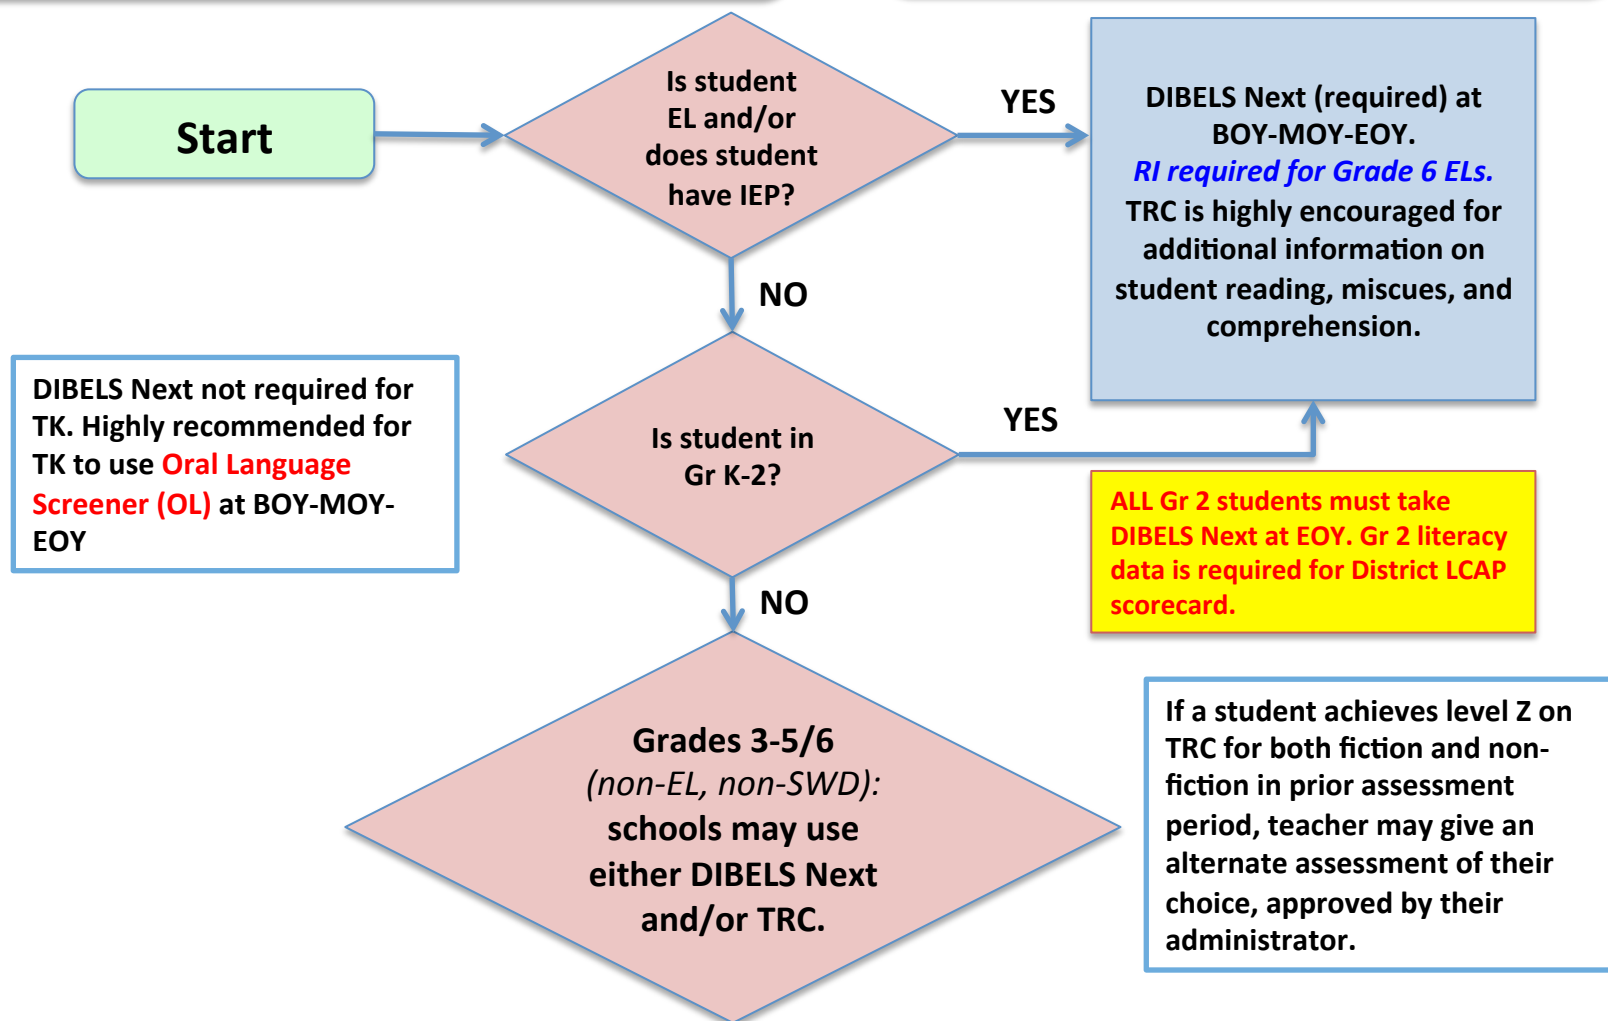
Start

Is student EL and/or does student have IEP?

YES

DIBELS Next (required) at BOY-MOY-EOY. RI required for Grade 6 ELs. TRC is highly encouraged for additional information on student reading, miscues, and comprehension.

NO

DIBELS Next not required for TK. Highly recommended for TK to use Oral Language Screener (OL) at BOY-MOY-EOY

Is student in Gr K-2?

YES

ALL Gr 2 students must take DIBELS Next at EOY. Gr 2 literacy data is required for District LCAP scorecard.

NO

Grades 3-5/6 (non-EL, non-SWD): schools may use either DIBELS Next and/or TRC.

If a student achieves level Z on TRC for both fiction and non-fiction in prior assessment period, teacher may give an alternate assessment of their choice, approved by their administrator.